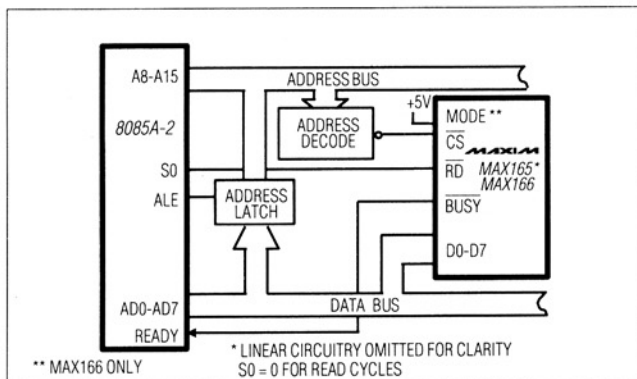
A8-A15
8085A-2
S0
ALE
AD0-AD7
READY
ADDRESS BUS
ADDRESS DECODE
ADDRESS LATCH
DATA BUS
+5V
MODE **
$\overline{CS}$
MAXIM
$\overline{RD}$
MAX165*
MAX166
$\overline{BUSY}$
D0-D7

** MAX166 ONLY

* LINEAR CIRCUITRY OMITTED FOR CLARITY
S0 = 0 FOR READ CYCLES